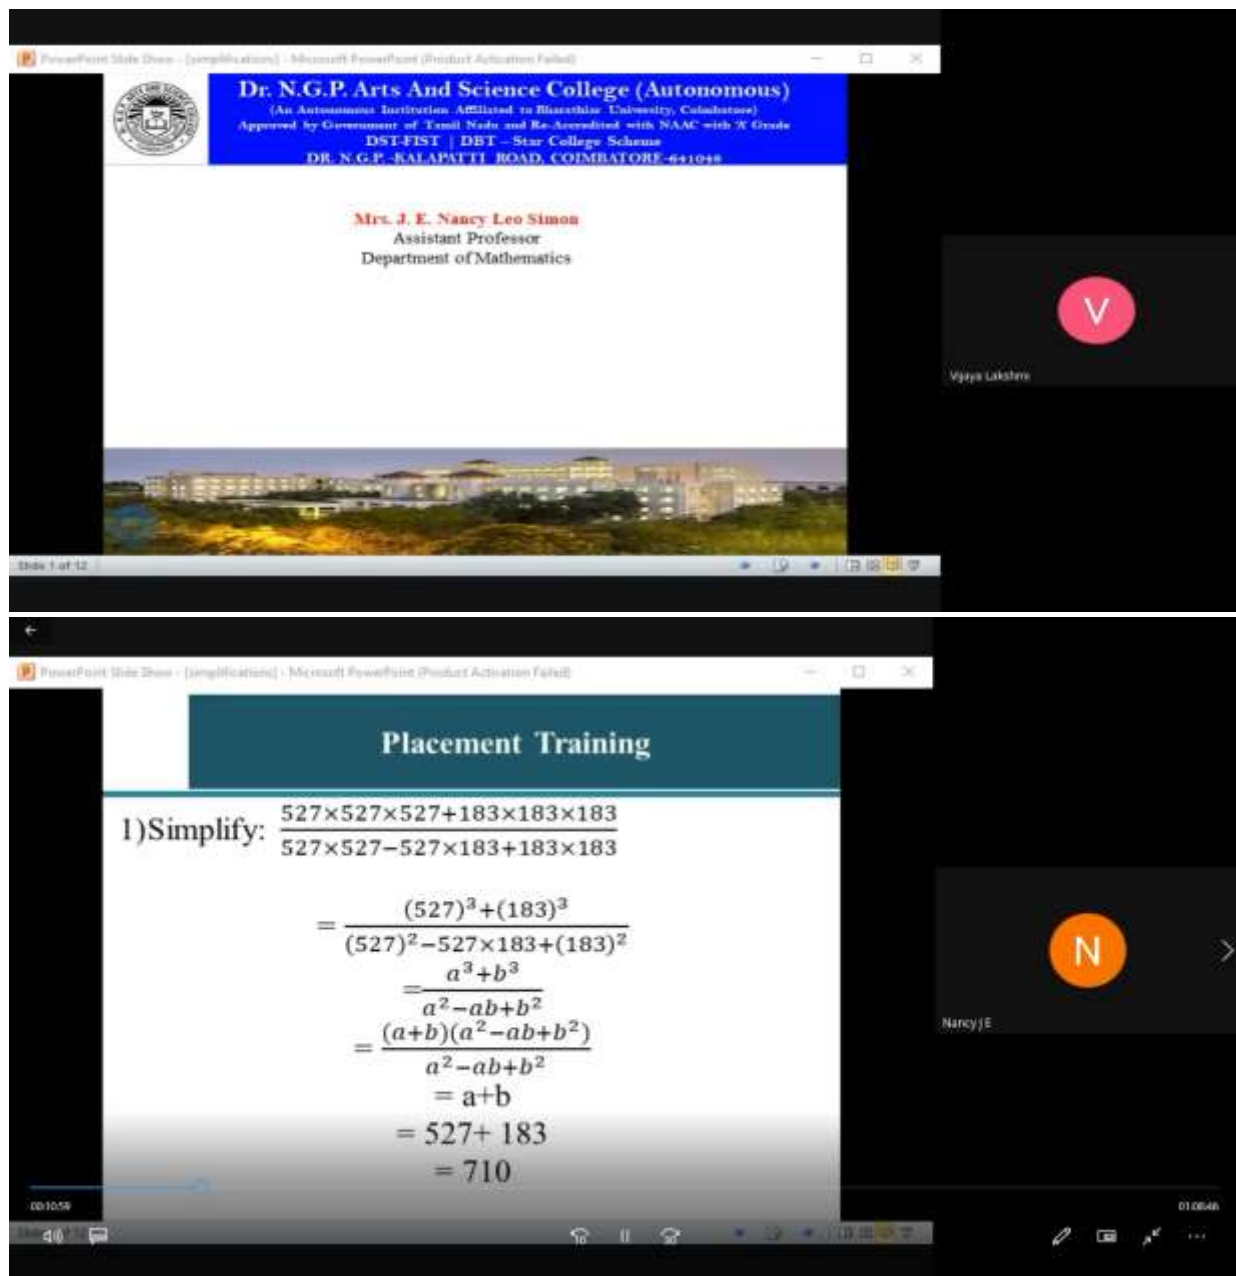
PowerPoint Slide Show - [simplifications] - Microsoft PowerPoint (Product Activation Failed)

Dr. N.G.P. Arts And Science College (Autonomous)
(An Autonomous Institution Affiliated to Bharathiar University, Coimbatore)
Approved by Government of Tamil Nadu and Re-Accredited with NAAC with 'A' Grade
DST-FIST | DBT – Star College Scheme
DR. N.G.P.-KALAPATTI ROAD, COIMBATORE-641048

Mrs. J. E. Nancy Leo Simon
Assistant Professor
Department of Mathematics

Slide 1 of 12

V
Vijaya Lakshmi

PowerPoint Slide Show - [simplifications] - Microsoft PowerPoint (Product Activation Failed)

Placement Training

1)Simplify: $\frac{527\times527\times527+183\times183\times183}{527\times527-527\times183+183\times183}$

$=\frac{(527)^3+(183)^3}{(527)^2-527\times183+(183)^2}$

$=\frac{a^3+b^3}{a^2-ab+b^2}$

$=\frac{(a+b)(a^2-ab+b^2)}{a^2-ab+b^2}$

= a+b

= 527+ 183

= 710

N
Nancy J E

00:10:59
01:08:46